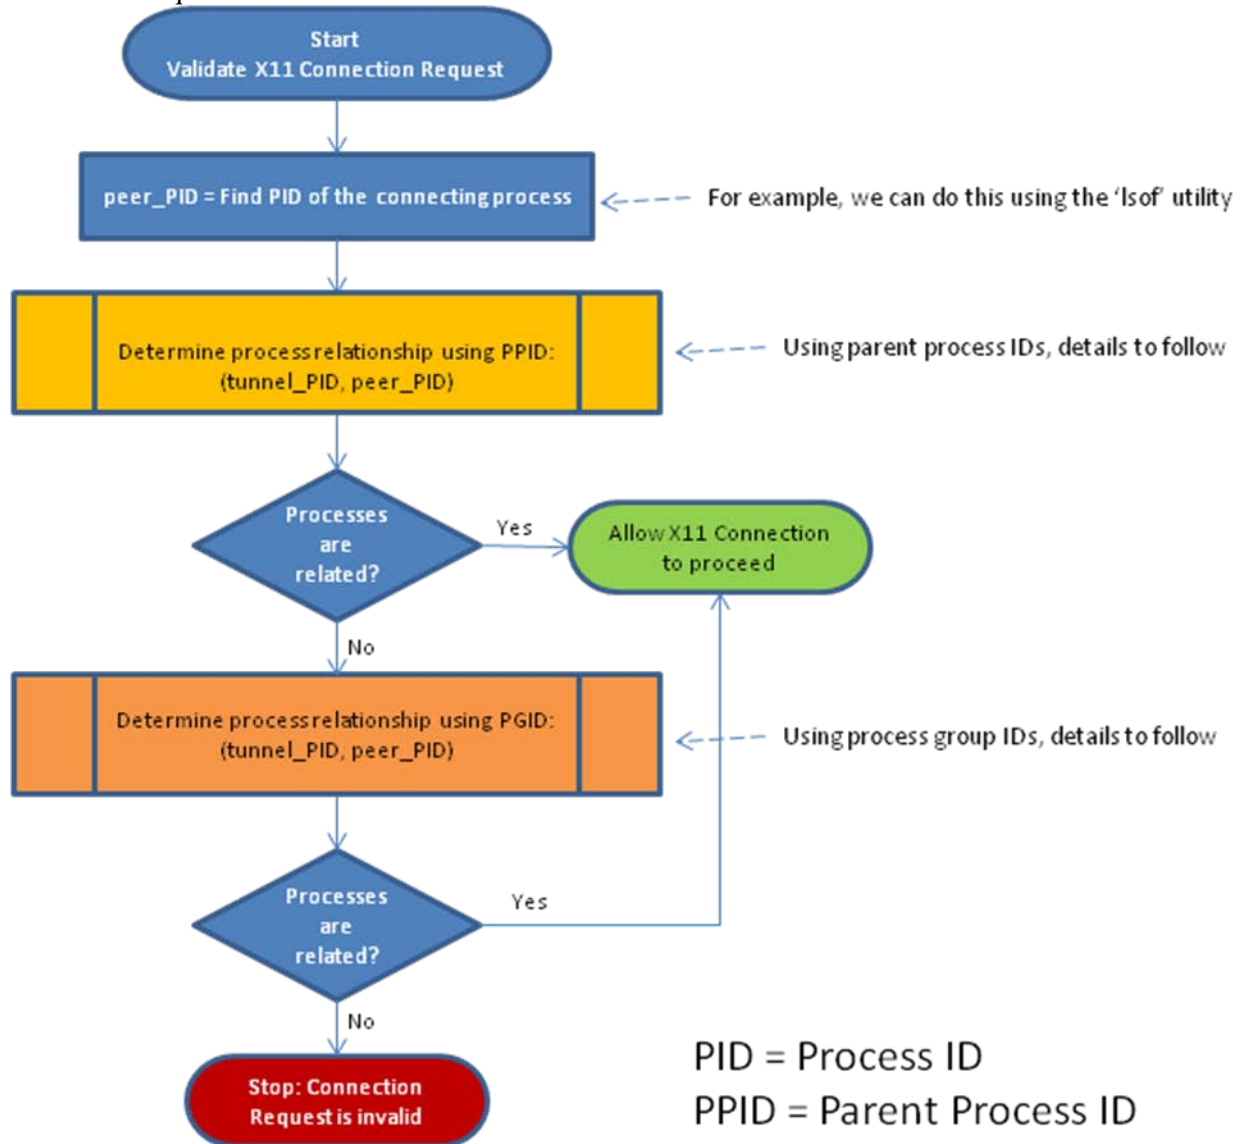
Start
Validate X11 Connection Request

peer_PID = Find PID of the connecting process

For example, we can do this using the 'lsof' utility

Determine process relationship using PPID:
(tunnel_PID, peer_PID)

Using parent process IDs, details to follow

Processes are related?

Yes

Allow X11 Connection to proceed

No

Determine process relationship using PGID:
(tunnel_PID, peer_PID)

Using process group IDs, details to follow

Processes are related?

Yes

No

Stop: Connection Request is invalid

PID = Process ID
PPID = Parent Process ID